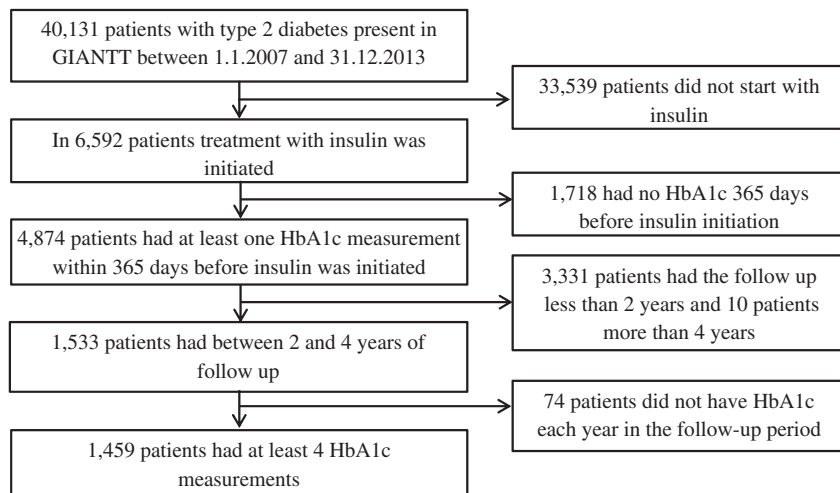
40,131 patients with type 2 diabetes present in GIANTT between 1.1.2007 and 31.12.2013

33,539 patients did not start with insulin

In 6,592 patients treatment with insulin was initiated

1,718 had no HbA1c 365 days before insulin initiation

4,874 patients had at least one HbA1c measurement within 365 days before insulin was initiated

3,331 patients had the follow up less than 2 years and 10 patients more than 4 years

1,533 patients had between 2 and 4 years of follow up

74 patients did not have HbA1c each year in the follow-up period

1,459 patients had at least 4 HbA1c measurements